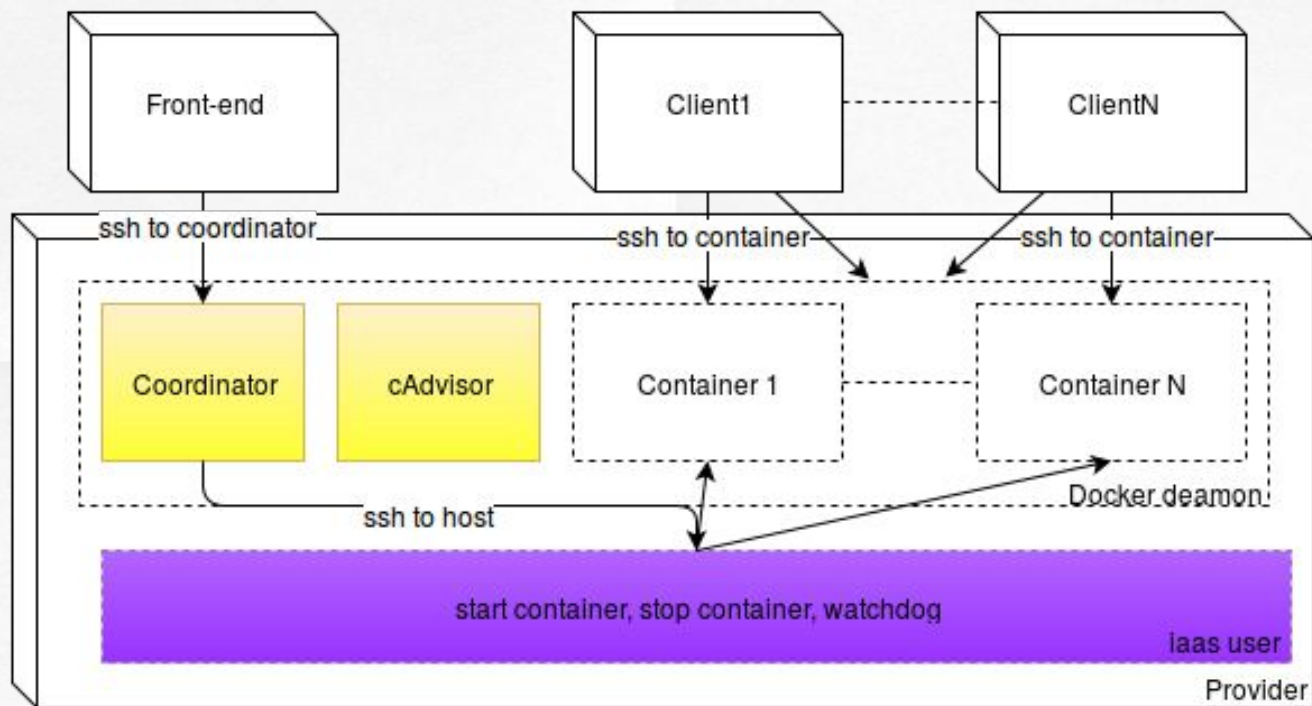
Front-end

Client1

ClientN

ssh to coordinator

ssh to container

ssh to container

Coordinator

cAdvisor

Container 1

Container N

Docker deamon

ssh to host

start container, stop container, watchdog

Iaas user

Provider